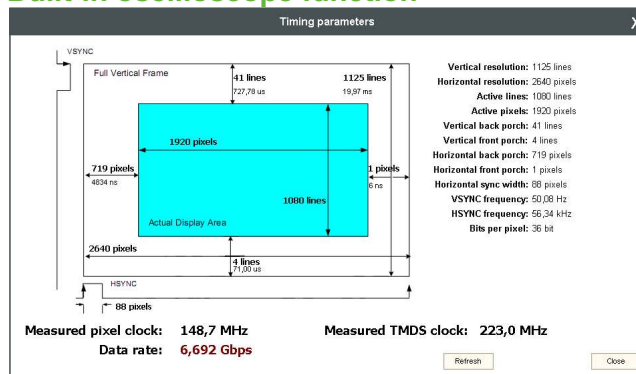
Built-in oscilloscope function

Timing parameters

X

VSYNC

Full Vertical Frame

41 lines
727,78 us

1125 lines
19,97 ms

1920 pixels

719 pixels
4834 ns

1 pixels
6 ns

1080 lines

Actual Display Area

2640 pixels

4 lines
71,00 us

HSYNC

88 pixels

| | |
|---|---|
| Vertical resolution: | 1125 lines |
| Horizontal resolution: | 2640 pixels |
| Active lines: | 1080 lines |
| Active pixels: | 1920 pixels |
| Vertical back porch: | 41 lines |
| Vertical front porch: | 4 lines |
| Horizontal back porch: | 719 pixels |
| Horizontal front porch: | 1 pixels |
| Horizontal sync width: | 88 pixels |
| VSYNC frequency: | 50,08 Hz |
| HSYNC frequency: | 56,34 kHz |
| Bits per pixel: | 36 bit |

Measured pixel clock: 148,7 MHz

Measured TMDS clock: 223,0 MHz

Data rate: 6,692 Gbps

Refresh

Close